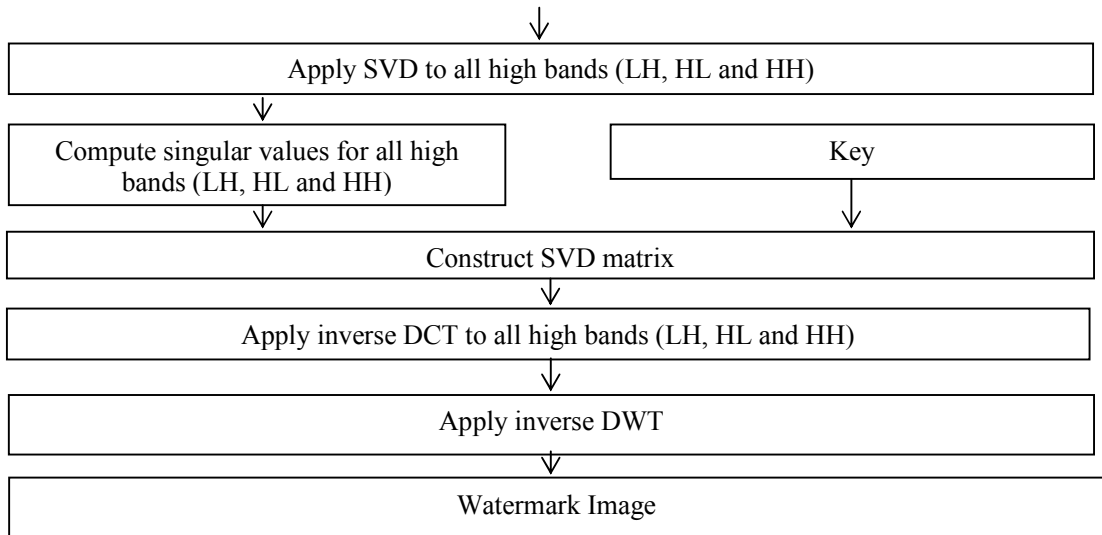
Apply SVD to all high bands (LH, HL and HH)

Compute singular values for all high bands (LH, HL and HH)

Key

Construct SVD matrix

Apply inverse DCT to all high bands (LH, HL and HH)

Apply inverse DWT

Watermark Image